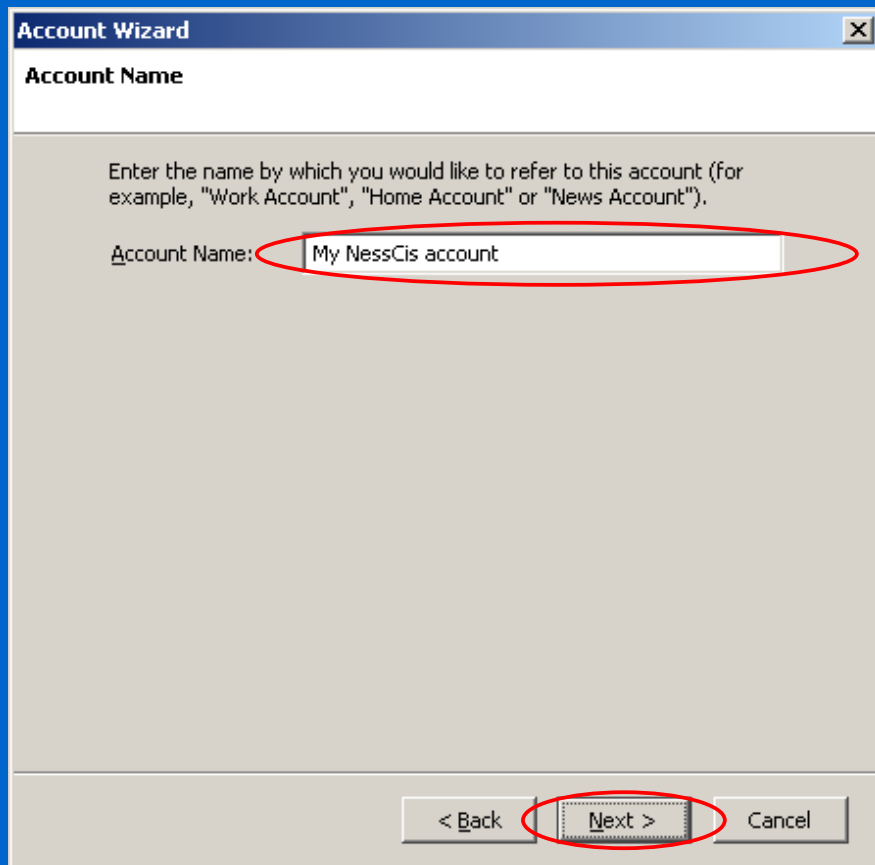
Account Wizard

Account Name

Enter the name by which you would like to refer to this account (for example, "Work Account", "Home Account" or "News Account").

Account Name: My NessCis account

< Back Next > Cancel